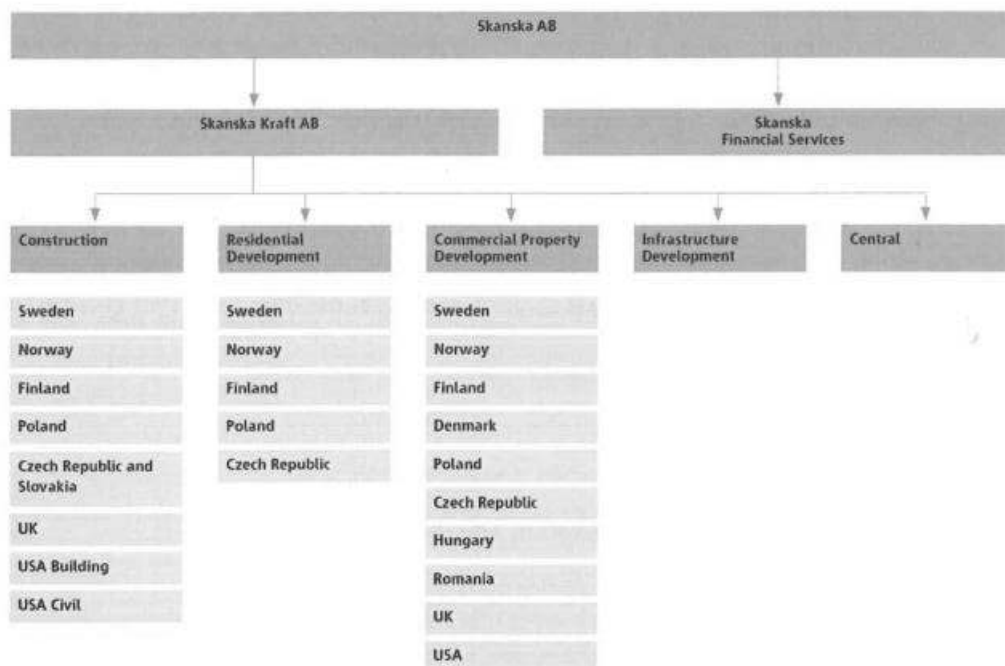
Skanska AB

Skanska Kraft AB

Skanska Financial Services

Construction

Sweden
Norway
Finland
Poland
Czech Republic and Slovakia
UK
USA Building
USA Civil

Residential Development

Sweden
Norway
Finland
Poland
Czech Republic

Commercial Property Development

Sweden
Norway
Finland
Denmark
Poland
Czech Republic
Hungary
Romania
UK
USA

Infrastructure Development

Central